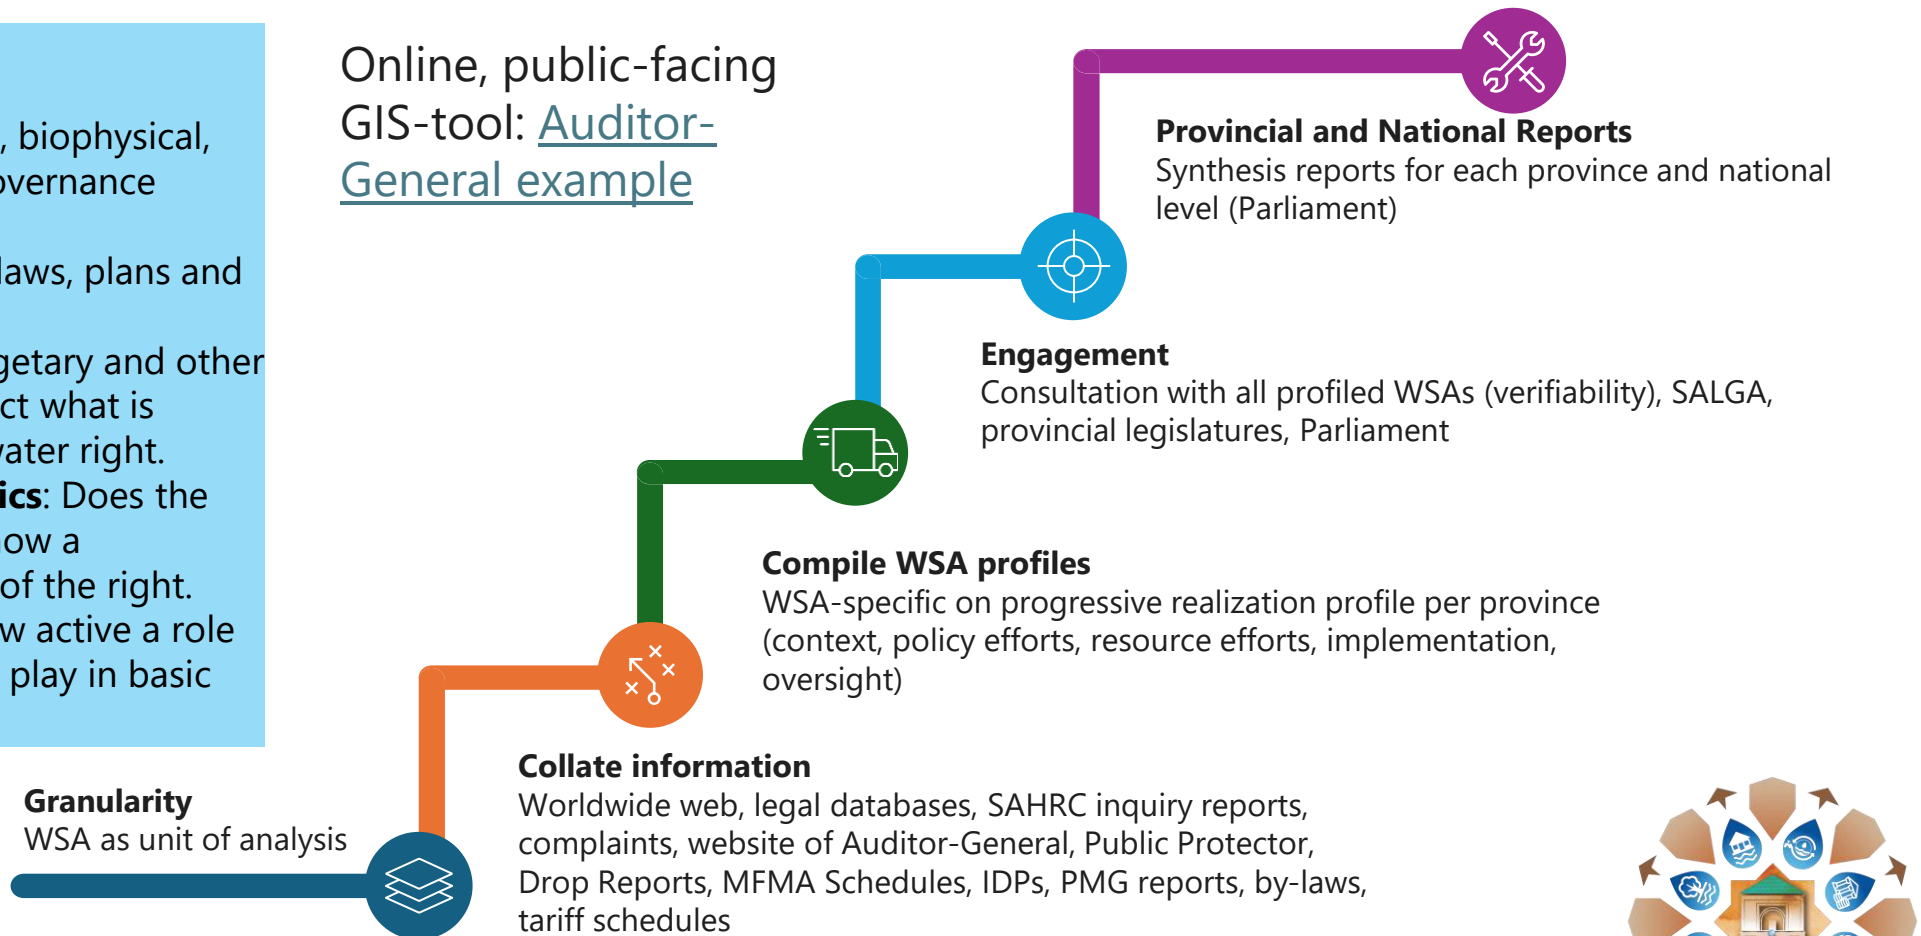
, biophysical, overnance

laws, plans and

getary and other ct what is water right. ics: Does the ow a of the right. w active a role play in basic

Online, public-facing GIS-tool: Auditor-General example

Provincial and National Reports
Synthesis reports for each province and national level (Parliament)

Engagement
Consultation with all profiled WSAs (verifiability), SALGA, provincial legislatures, Parliament

Compile WSA profiles
WSA-specific on progressive realization profile per province (context, policy efforts, resource efforts, implementation, oversight)

Collate information
Worldwide web, legal databases, SAHRC inquiry reports, complaints, website of Auditor-General, Public Protector, Drop Reports, MFMA Schedules, IDPs, PMG reports, by-laws, tariff schedules

Granularity
WSA as unit of analysis